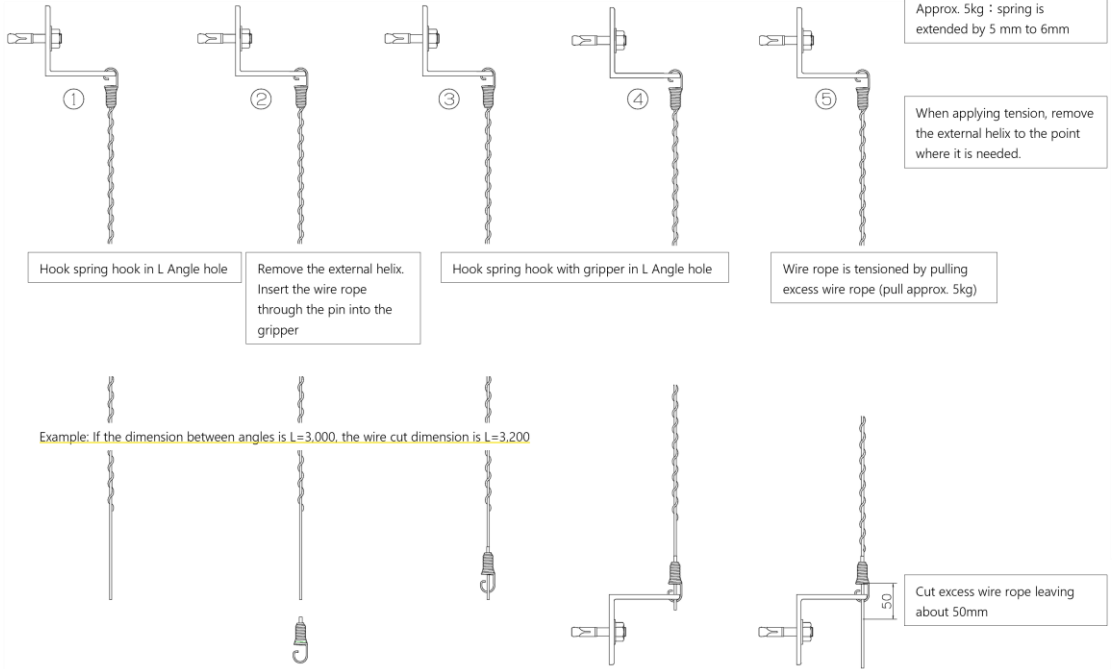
Approx. 5kg：spring is extended by 5 mm to 6mm

①

②

③

④

⑤

When applying tension, remove the external helix to the point where it is needed.

Hook spring hook in L Angle hole

Remove the external helix. Insert the wire rope through the pin into the gripper

Hook spring hook with gripper in L Angle hole

Wire rope is tensioned by pulling excess wire rope (pull approx. 5kg)

Example: If the dimension between angles is L=3,000, the wire cut dimension is L=3,200

50

Cut excess wire rope leaving about 50mm